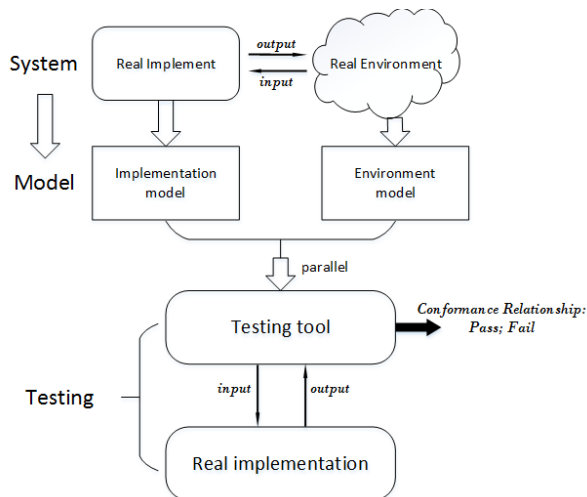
System

Real Implement

output

input

Real Environment

Model

Implementation model

Environment model

parallel

Testing tool

Conformance Relationship: Pass; Fail

Testing

input

output

Real implementation